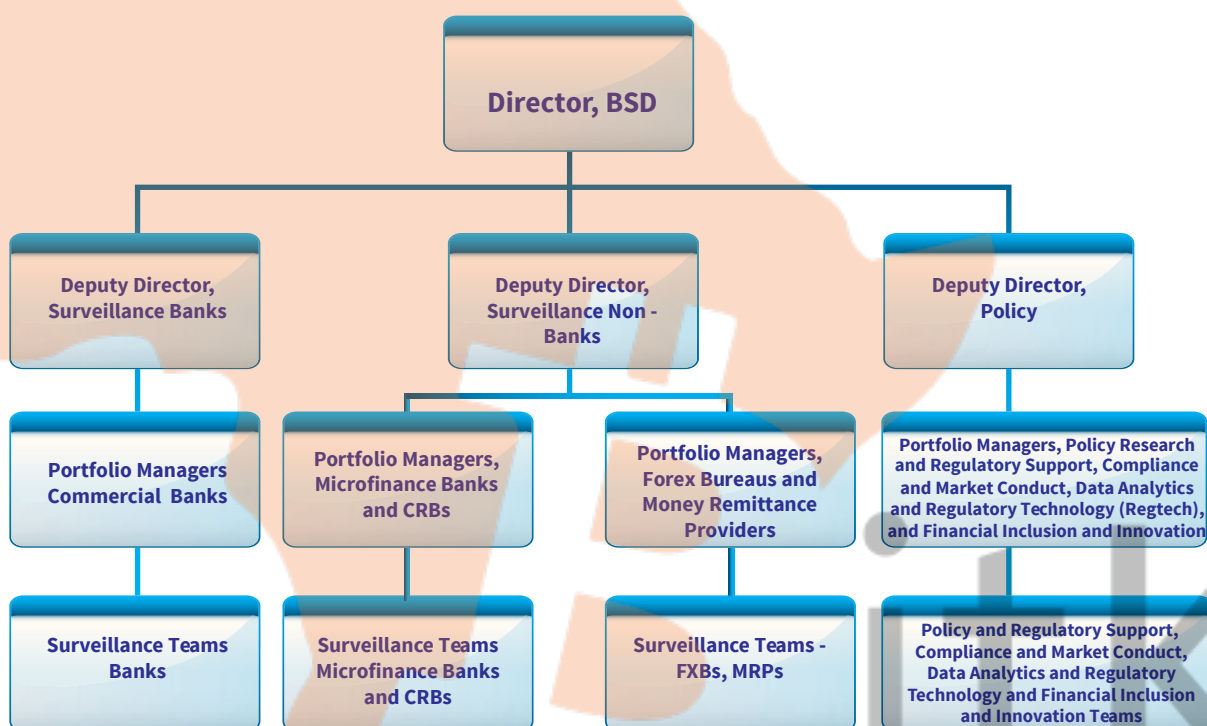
Director, BSD

Deputy Director, Surveillance Banks

Deputy Director, Surveillance Non - Banks

Deputy Director, Policy

Portfolio Managers Commercial Banks

Portfolio Managers, Microfinance Banks and CRBs

Portfolio Managers, Forex Bureaus and Money Remittance Providers

Portfolio Managers, Policy Research and Regulatory Support, Compliance and Market Conduct, Data Analytics and Regulatory Technology (Regtech), and Financial Inclusion and Innovation

Surveillance Teams Banks

Surveillance Teams Microfinance Banks and CRBs

Surveillance Teams - FXBs, MRPs

Policy and Regulatory Support, Compliance and Market Conduct, Data Analytics and Regulatory Technology and Financial Inclusion and Innovation Teams